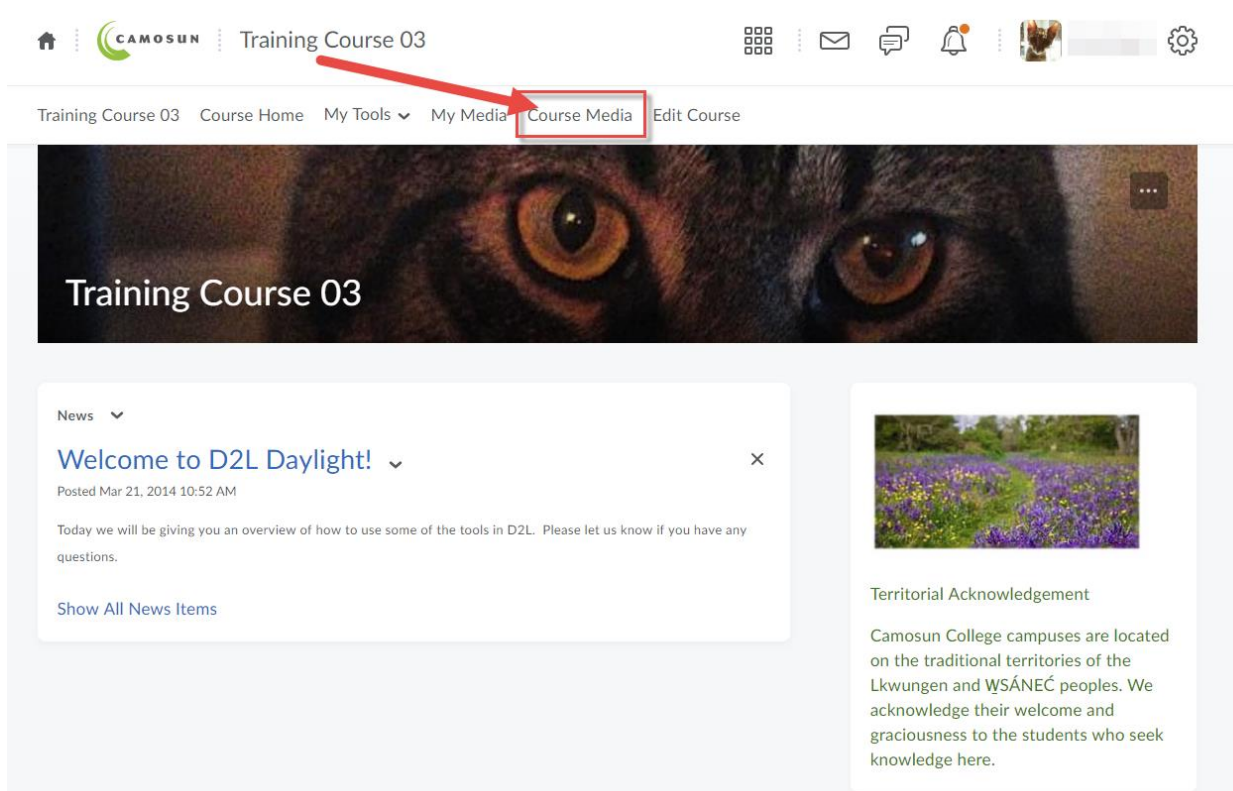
CAMOSUN Training Course 03

Training Course 03 Course Home My Tools My Media Course Media Edit Course

Training Course 03

News

Welcome to D2L Daylight!

Posted Mar 21, 2014 10:52 AM

Today we will be giving you an overview of how to use some of the tools in D2L. Please let us know if you have any questions.

Show All News Items

Territorial Acknowledgement

Camosun College campuses are located on the traditional territories of the Lkwungen and W̱SÁNEĆ peoples. We acknowledge their welcome and graciousness to the students who seek knowledge here.